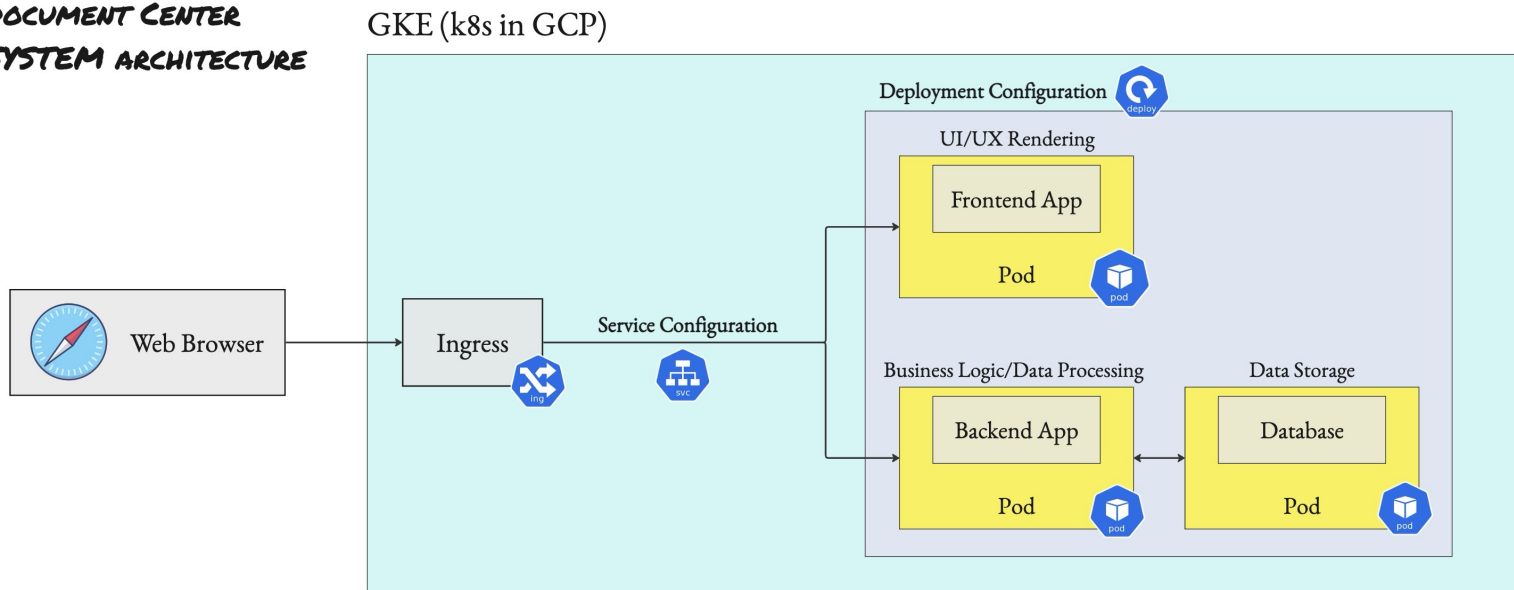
OCUMENT CENTER
YSTEM ARCHITECTURE

GKE (k8s in GCP)

Deployment Configuration

deploy

UI/UX Rendering

Frontend App

Pod

pod

Web Browser

Ingress

ing

Service Configuration

svc

Business Logic/Data Processing

Backend App

Pod

pod

Data Storage

Database

Pod

pod